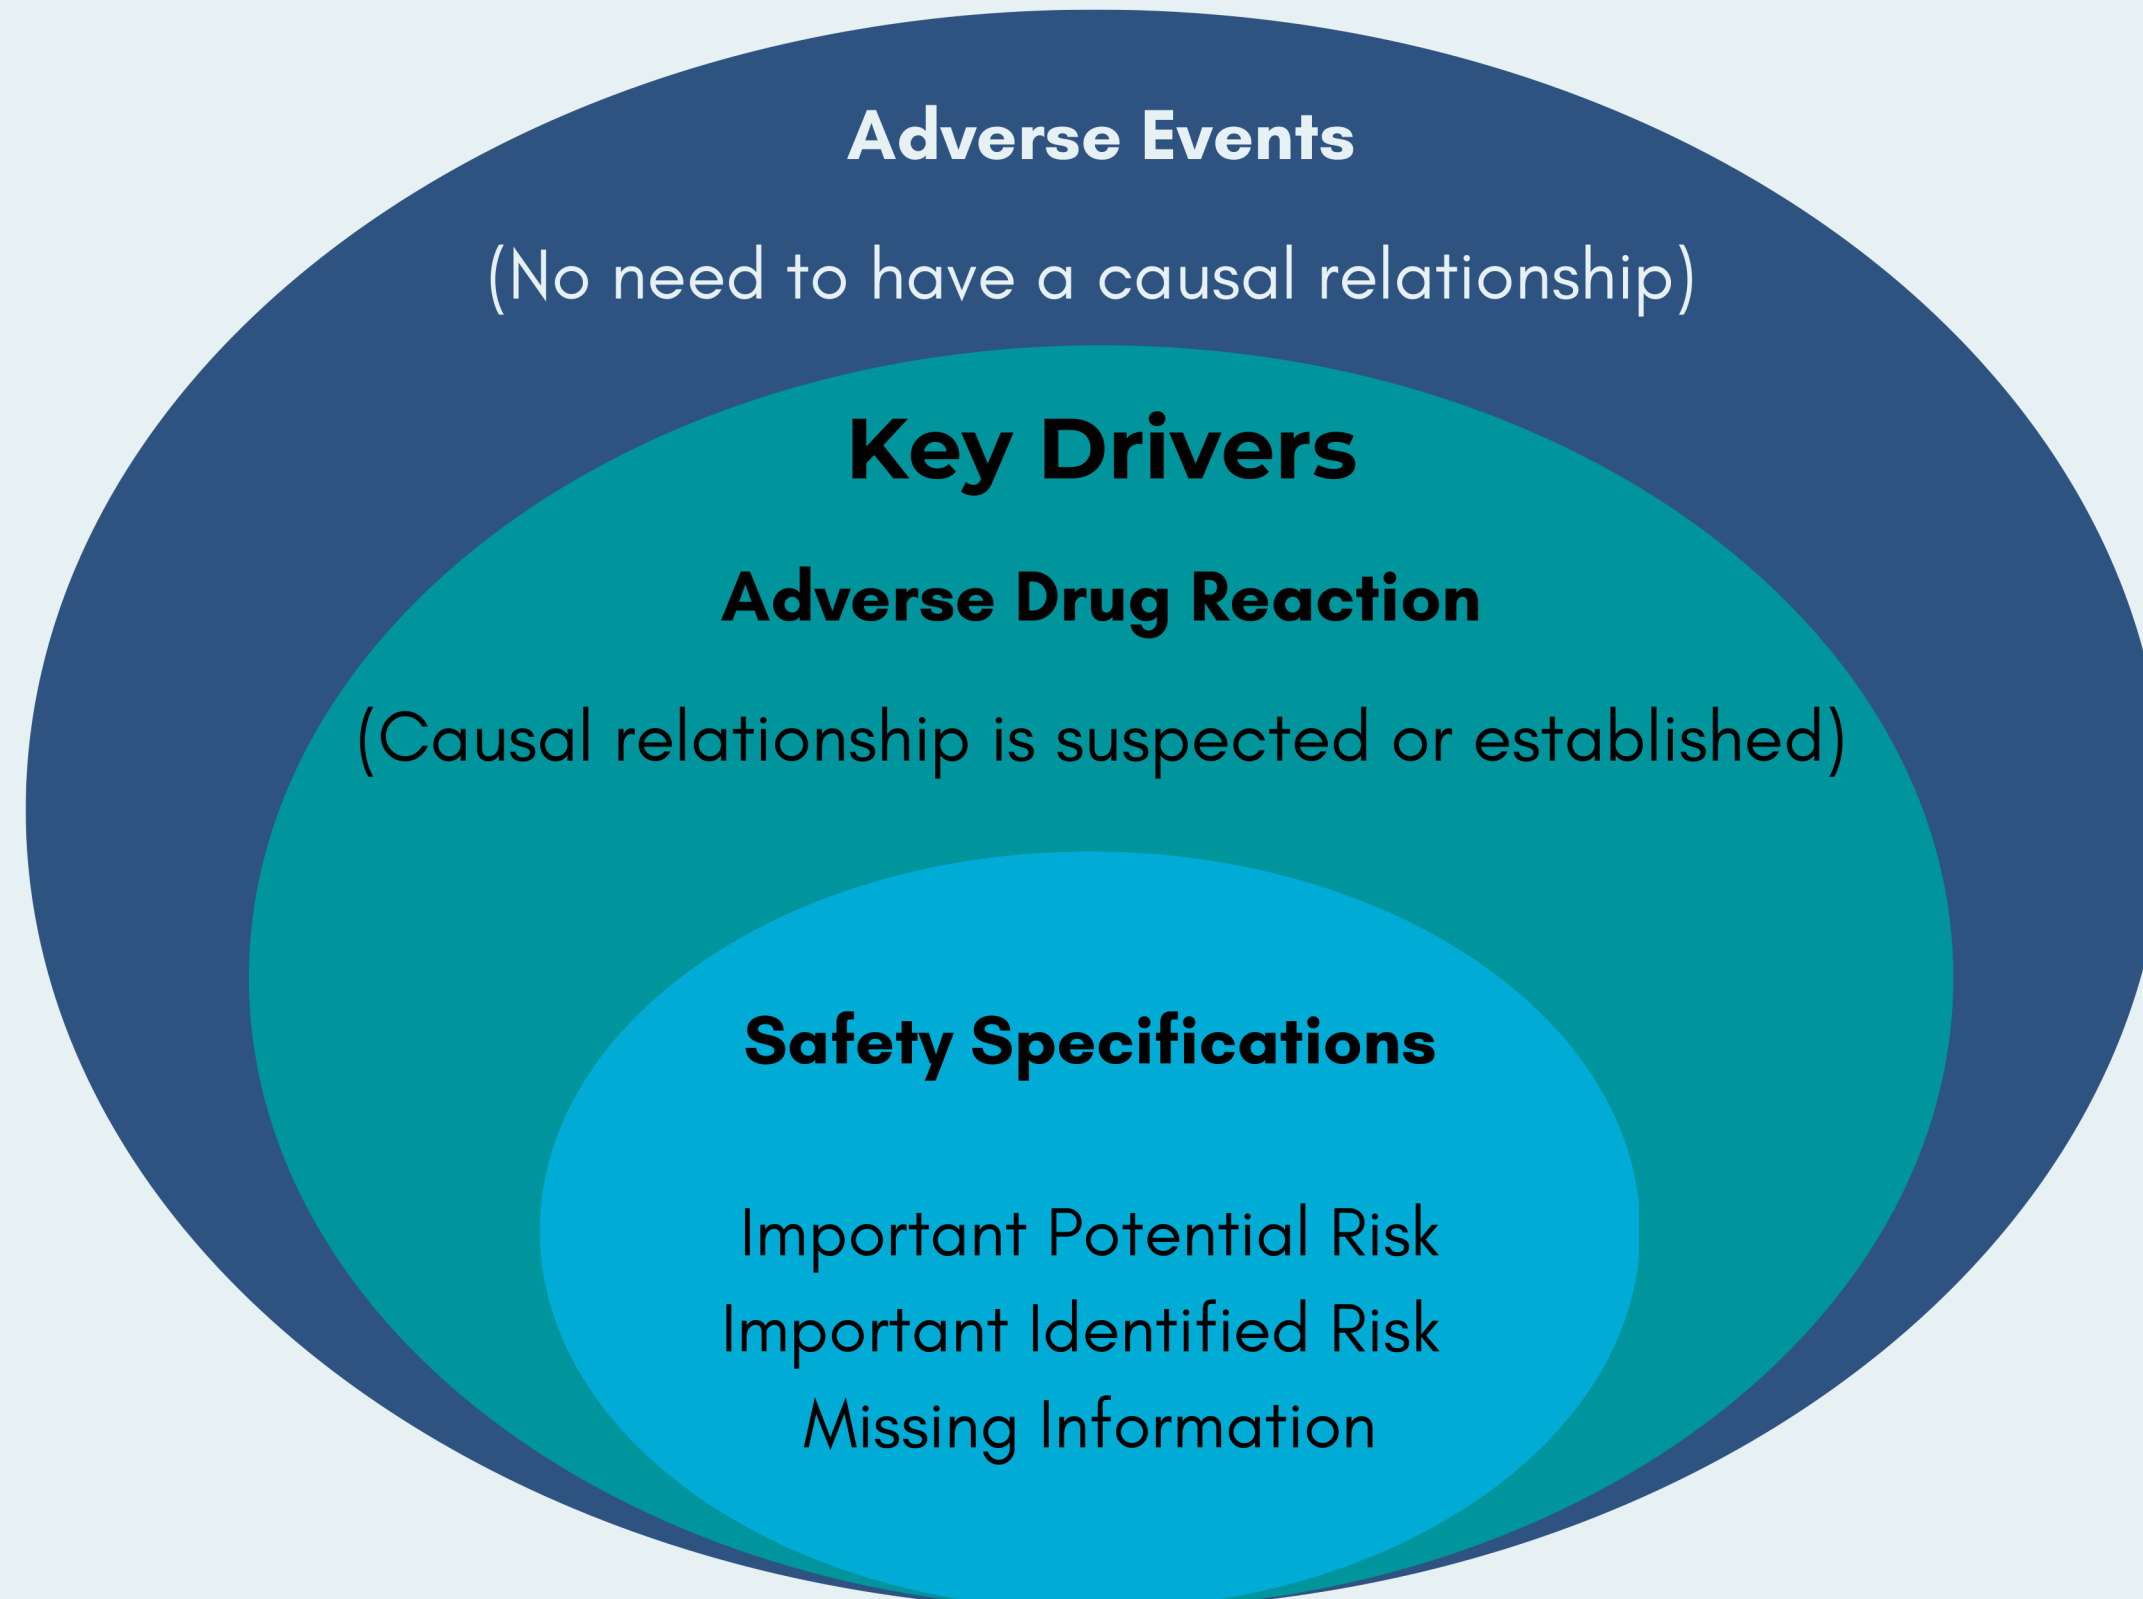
Adverse Events

(No need to have a causal relationship)

Key Drivers

Adverse Drug Reaction

(Causal relationship is suspected or established)

Safety Specifications

Important Potential Risk
Important Identified Risk
Missing Information